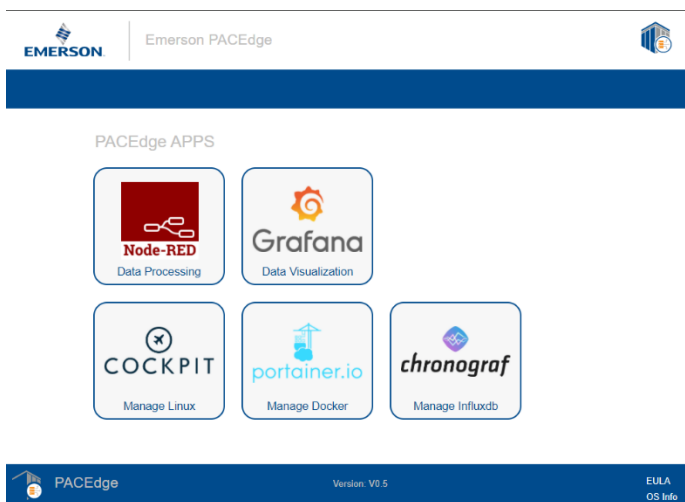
EMERSON.

Emerson PACEdge

PACEdge APPS

Node-RED
Data Processing

Grafana
Data Visualization

COCKPIT
Manage Linux

portainer.io
Manage Docker

chronograf
Manage Influxdb

PACEdge

Version: V0.5

EULA
OS Info